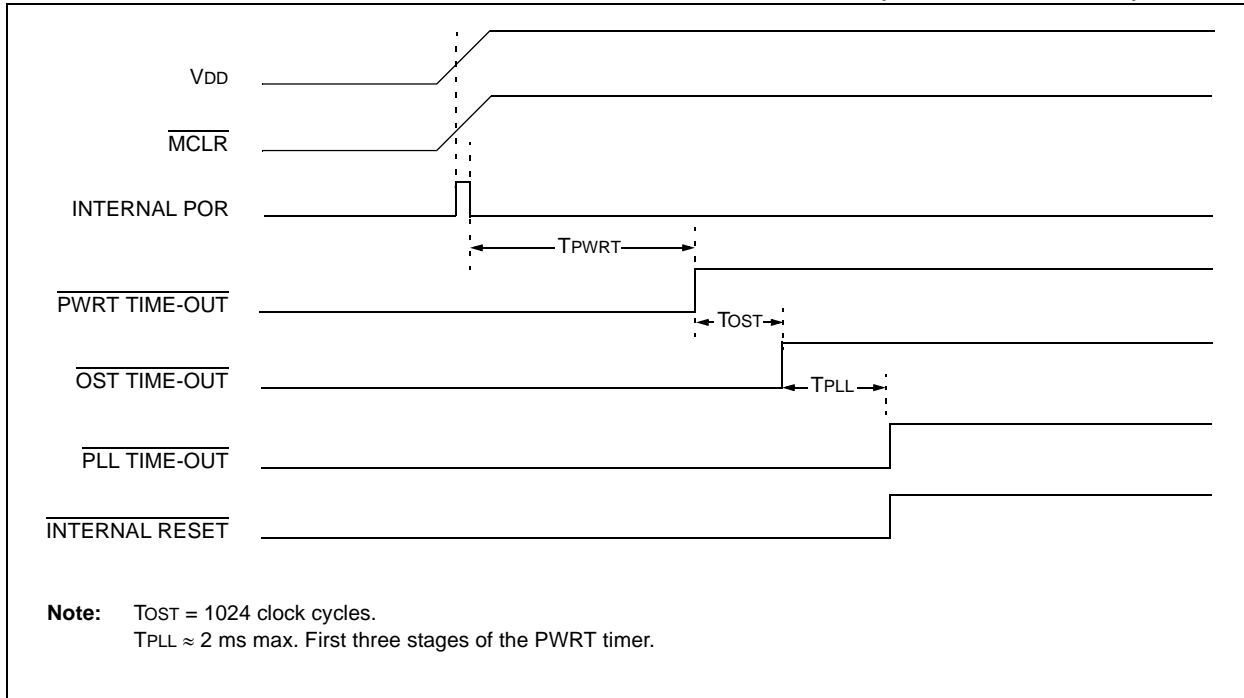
VDD

$\overline{MCLR}$

INTERNAL POR

TPWRT

$\overline{PWRT\ TIME\text{-}OUT}$

TOST

$\overline{OST\ TIME\text{-}OUT}$

TPLL

$\overline{PLL\ TIME\text{-}OUT}$

$\overline{INTERNAL\ RESET}$

**Note:** TOST = 1024 clock cycles.
TPLL $\approx$ 2 ms max. First three stages of the PWRT timer.